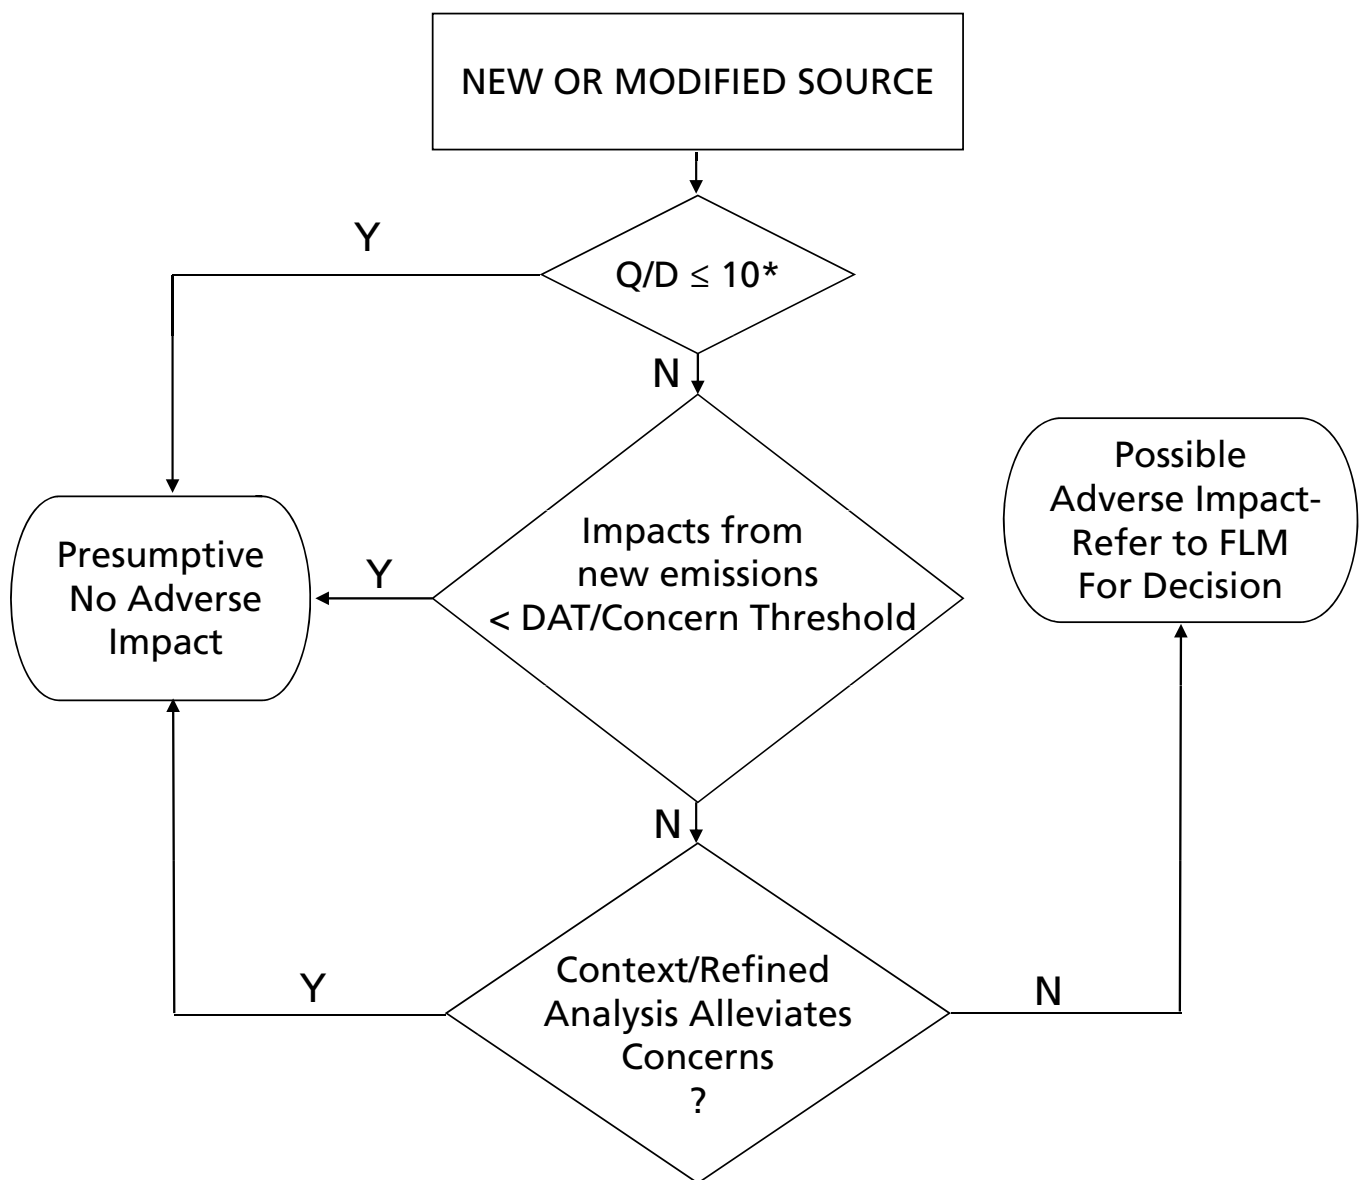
NEW OR MODIFIED SOURCE

Y

Q/D $\leq$ 10*

N

Possible Adverse Impact-Refer to FLM For Decision

Presumptive No Adverse Impact

Y

Impacts from new emissions < DAT/Concern Threshold

N

Y

Context/Refined Analysis Alleviates Concerns ?

N